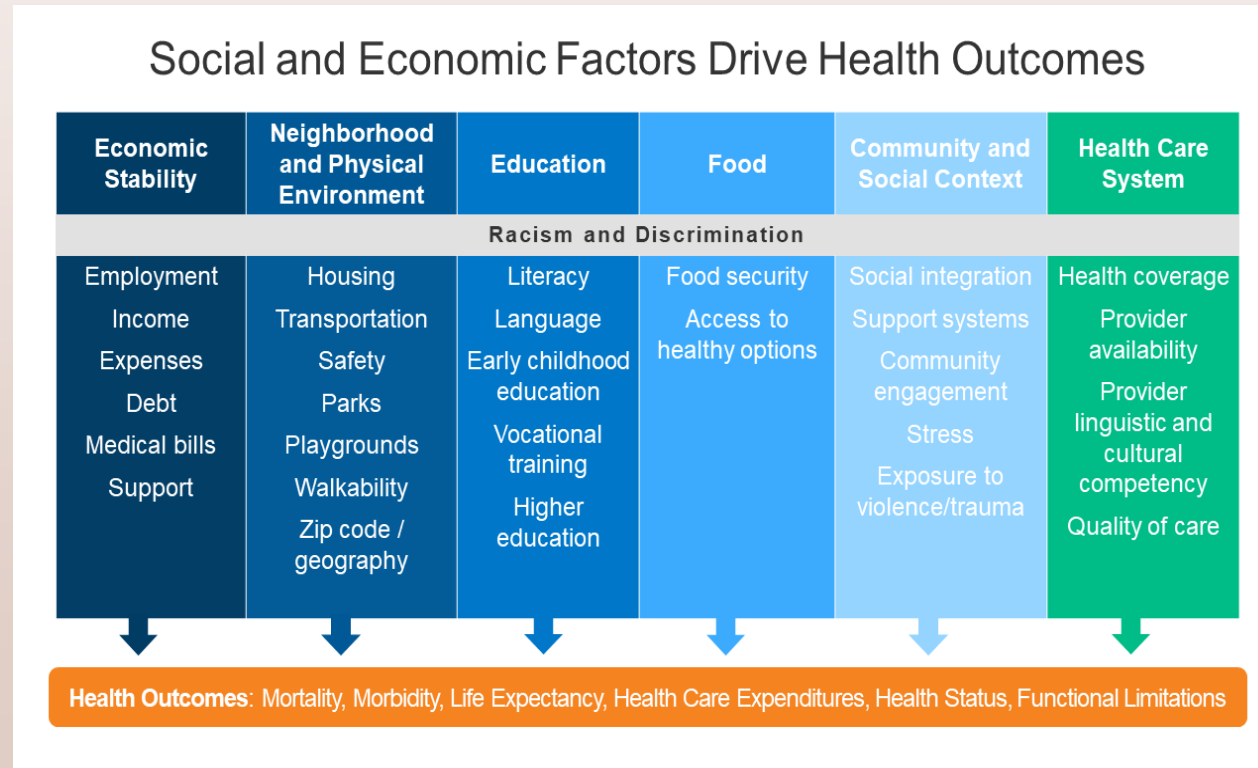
Social and Economic Factors Drive Health Outcomes

| Economic Stability | Neighborhood and Physical Environment | Education | Food | Community and Social Context | Health Care System |
|---|---|---|---|---|---|
| Racism and Discrimination | | | | | |
| Employment<br>Income<br>Expenses<br>Debt<br>Medical bills<br>Support | Housing<br>Transportation<br>Safety<br>Parks<br>Playgrounds<br>Walkability<br>Zip code / geography | Literacy<br>Language<br>Early childhood education<br>Vocational training<br>Higher education | Food security<br>Access to healthy options | Social integration<br>Support systems<br>Community engagement<br>Stress<br>Exposure to violence/trauma | Health coverage<br>Provider availability<br>Provider linguistic and cultural competency<br>Quality of care |

Health Outcomes: Mortality, Morbidity, Life Expectancy, Health Care Expenditures, Health Status, Functional Limitations